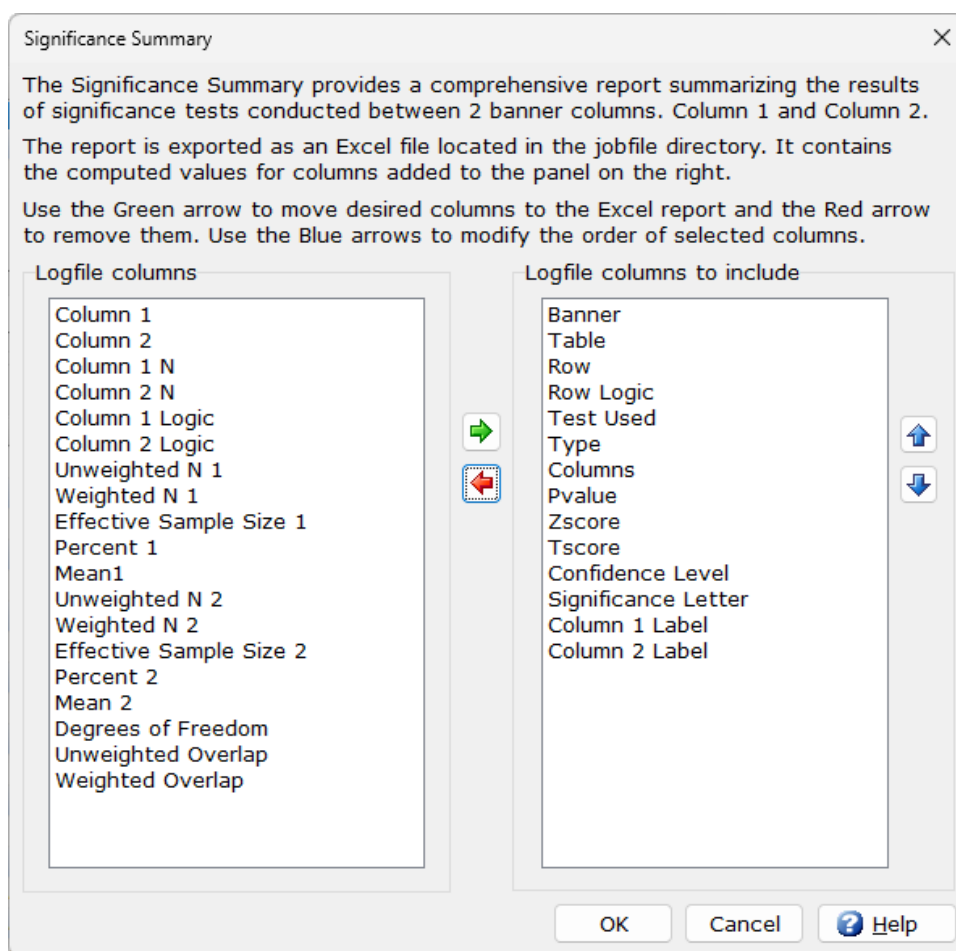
Significance Summary

×

The Significance Summary provides a comprehensive report summarizing the results of significance tests conducted between 2 banner columns. Column 1 and Column 2.

The report is exported as an Excel file located in the jobfile directory. It contains the computed values for columns added to the panel on the right.

Use the Green arrow to move desired columns to the Excel report and the Red arrow to remove them. Use the Blue arrows to modify the order of selected columns.

Logfile columns

Column 1
Column 2
Column 1 N
Column 2 N
Column 1 Logic
Column 2 Logic
Unweighted N 1
Weighted N 1
Effective Sample Size 1
Percent 1
Mean1
Unweighted N 2
Weighted N 2
Effective Sample Size 2
Percent 2
Mean 2
Degrees of Freedom
Unweighted Overlap
Weighted Overlap

Logfile columns to include

Banner
Table
Row
Row Logic
Test Used
Type
Columns
Pvalue
Zscore
Tscore
Confidence Level
Significance Letter
Column 1 Label
Column 2 Label

OK
Cancel
Help